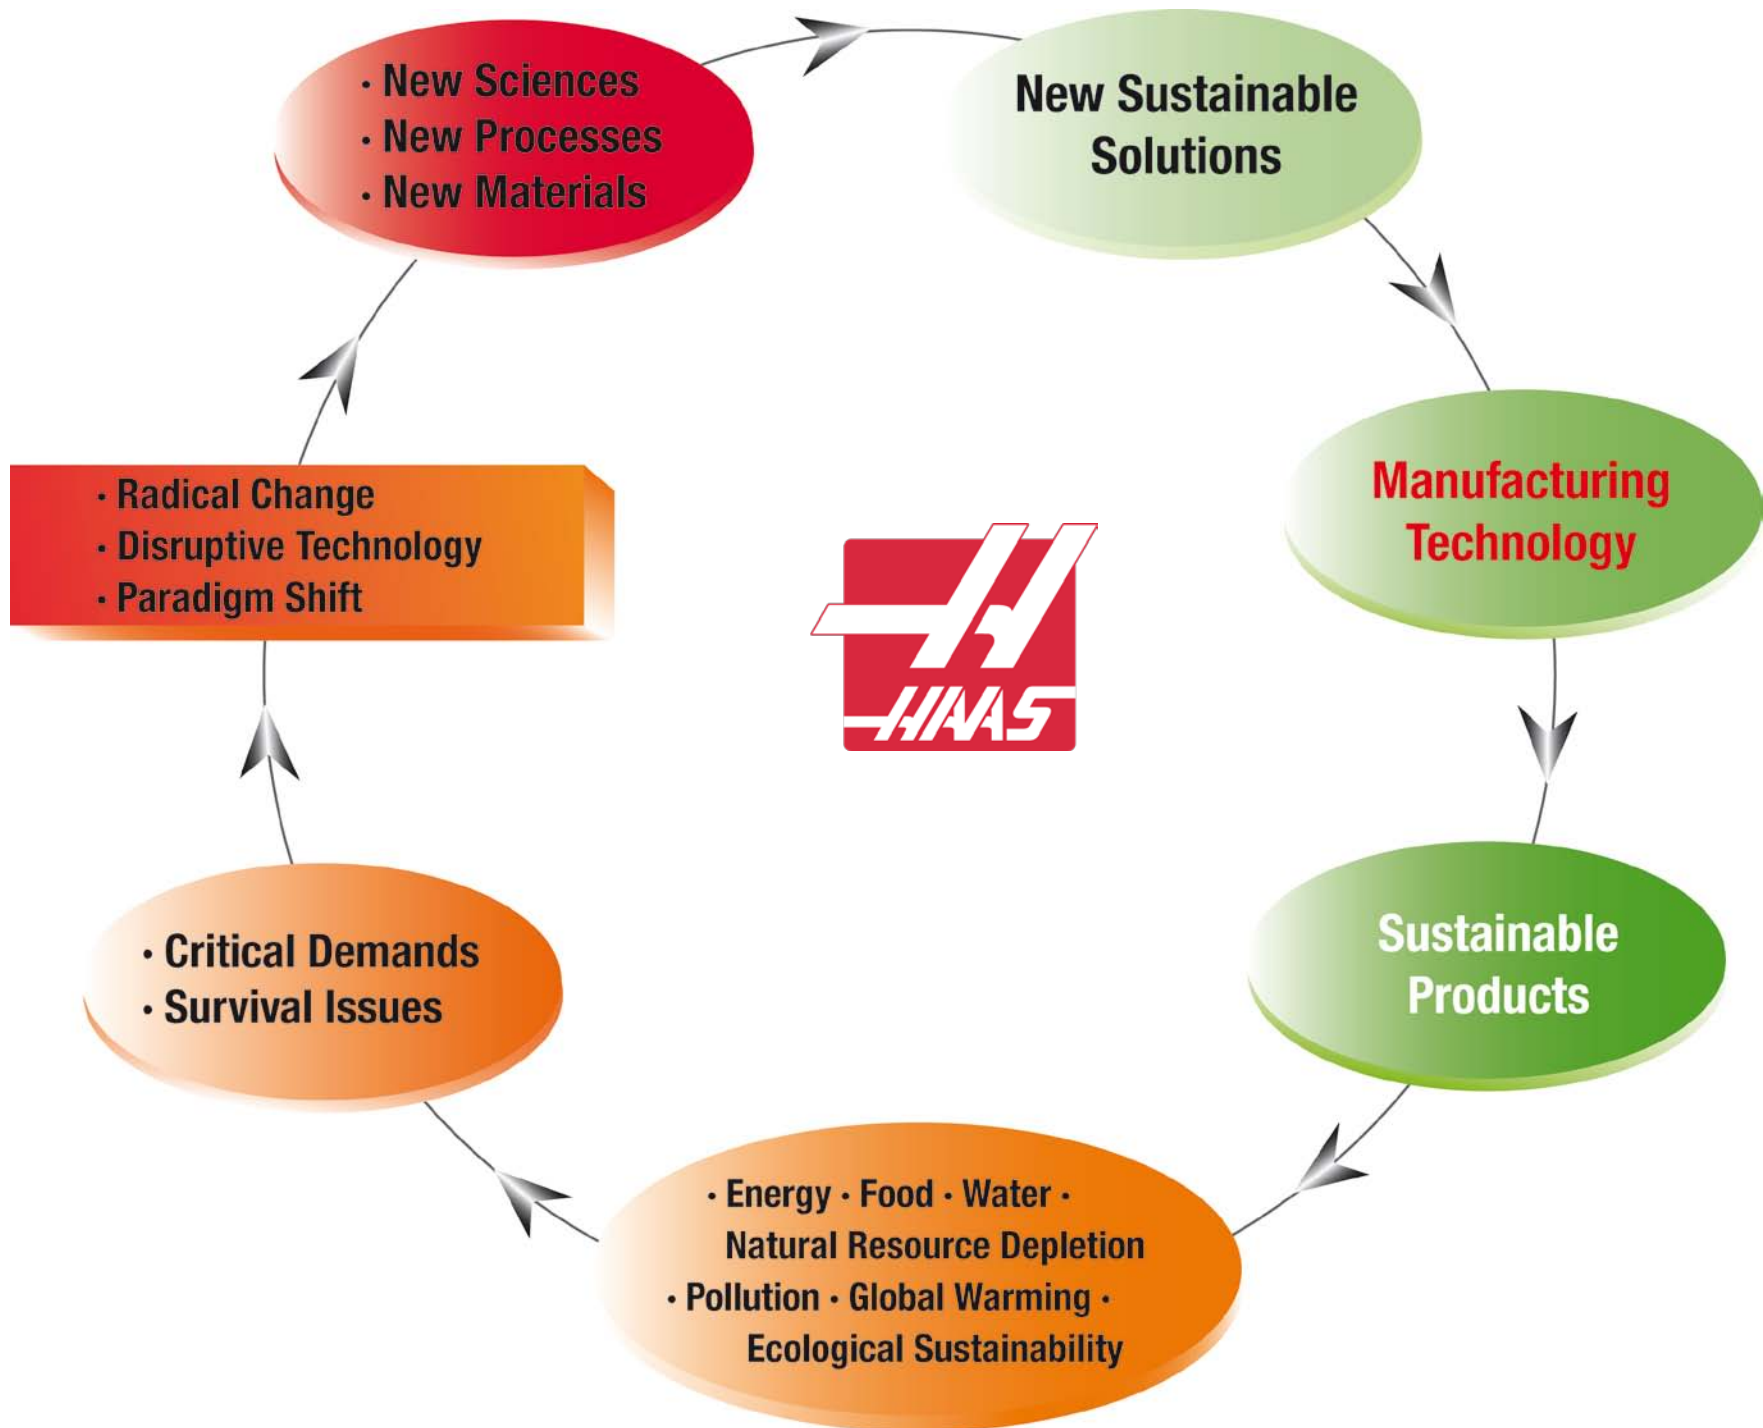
· New Sciences
· New Processes
· New Materials

New Sustainable Solutions

Manufacturing Technology

Sustainable Products

· Energy · Food · Water · Natural Resource Depletion
· Pollution · Global Warming · Ecological Sustainability

· Critical Demands
· Survival Issues

· Radical Change
· Disruptive Technology
· Paradigm Shift

HAAS